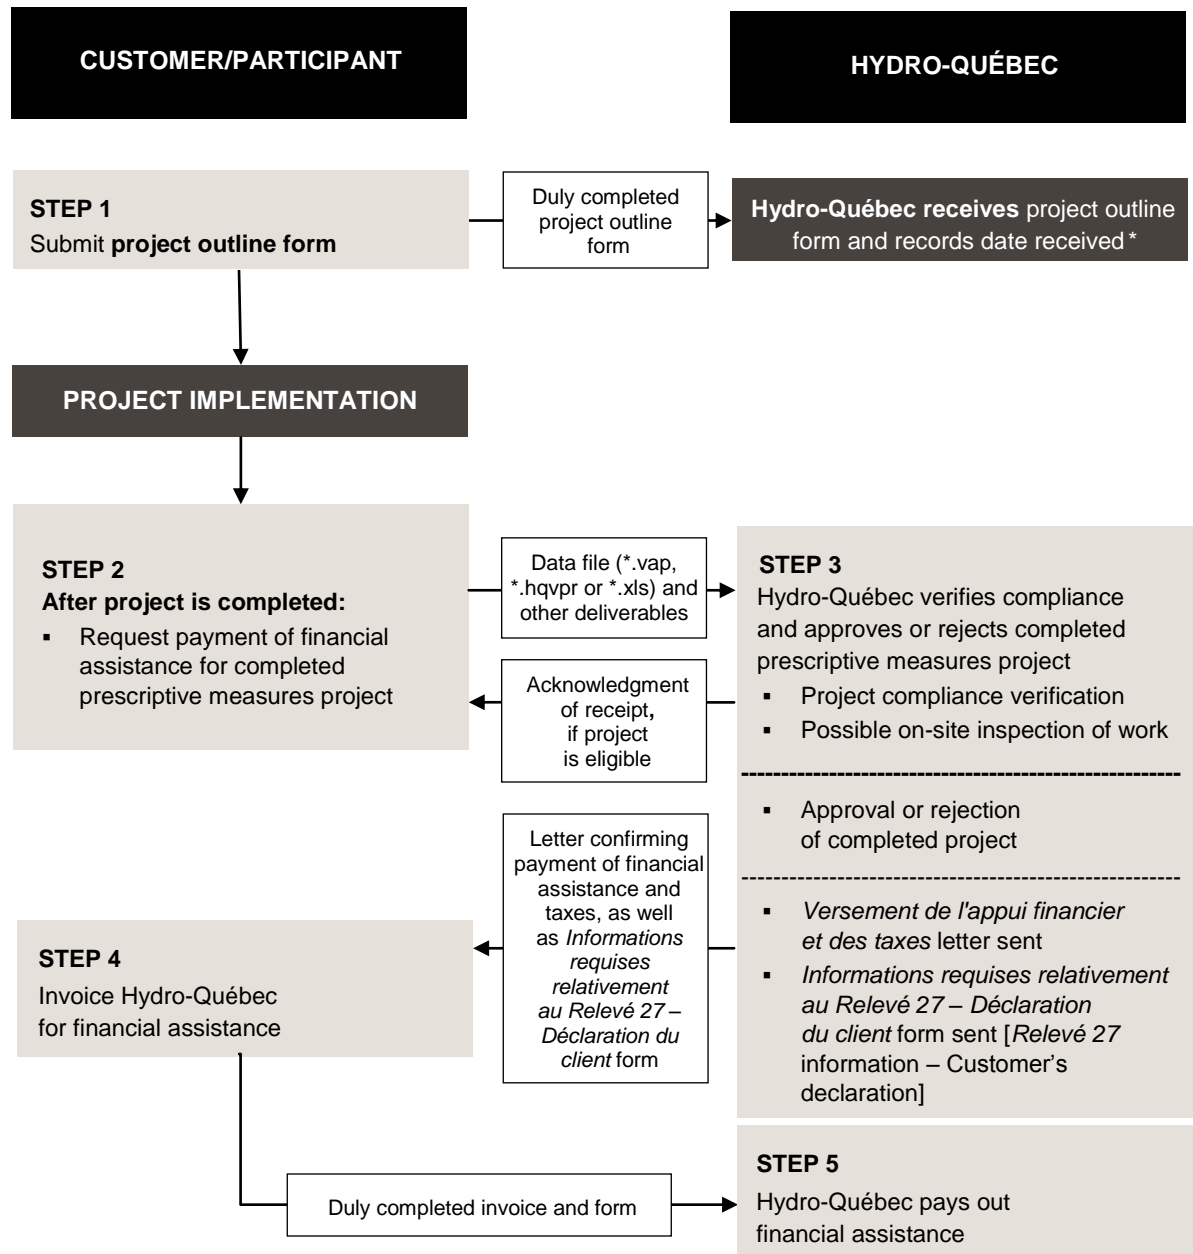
CUSTOMER/PARTICIPANT

HYDRO-QUÉBEC

STEP 1
Submit **project outline form**

Duly completed project outline form

**Hydro-Québec receives** project outline form and records date received *

PROJECT IMPLEMENTATION

STEP 2
After project is completed:
▪ Request payment of financial assistance for completed prescriptive measures project

Data file (*.vap, *.hqvpr or *.xls) and other deliverables

STEP 3
Hydro-Québec verifies compliance and approves or rejects completed prescriptive measures project
▪ Project compliance verification
▪ Possible on-site inspection of work

Acknowledgment of receipt, if project is eligible

▪ Approval or rejection of completed project

Letter confirming payment of financial assistance and taxes, as well as Informations requises relativement au Relevé 27 – Déclaration du client form

▪ Versement de l'appui financier et des taxes letter sent
▪ Informations requises relativement au Relevé 27 – Déclaration du client form sent [Relevé 27 information – Customer's declaration]

STEP 4
Invoice Hydro-Québec for financial assistance

Duly completed invoice and form

STEP 5
Hydro-Québec pays out financial assistance